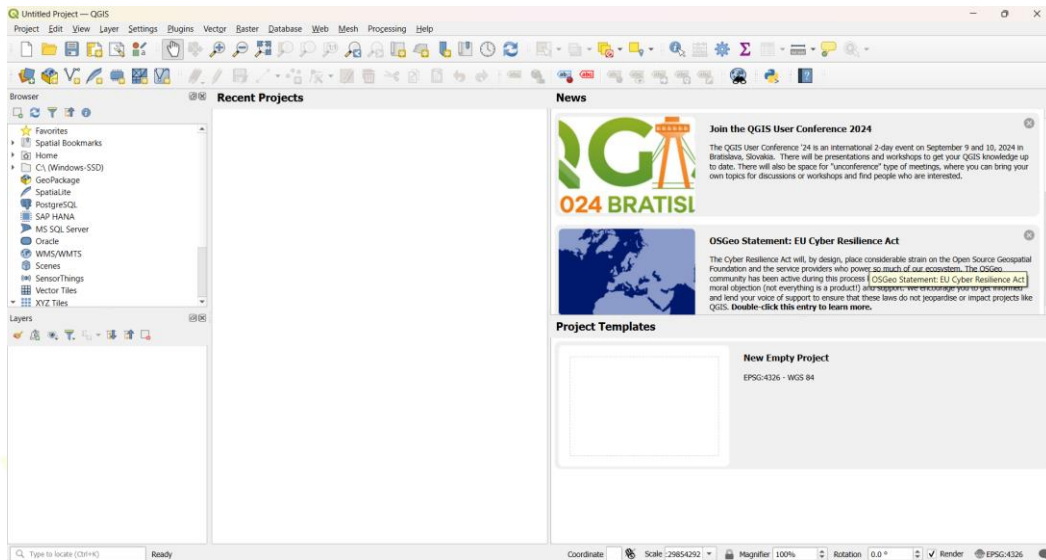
Untitled Project — QGIS

Project Edit View Layer Settings Plugins Vector Raster Database Web Mesh Processing Help

Browser

Favorites
Spatial Bookmarks
Home
C:\ (Windows-SSD)
GeoPackage
SpatiaLite
PostgreSQL
SAP HANA
MS SQL Server
Oracle
WMS/WMTS
Scenes
SensorThings
Vector Tiles
XYZ Tiles

Layers

Recent Projects

News

QGIS
024 BRATISL

Join the QGIS User Conference 2024

The QGIS User Conference '24 is an international 2-day event on September 9 and 10, 2024 in Bratislava, Slovakia. There will be presentations and workshops to get your QGIS knowledge up to date. There will also be space for "unconference" type of meetings, where you can bring your own topics for discussions or workshops and find people who are interested.

OSGeo Statement: EU Cyber Resilience Act

The Cyber Resilience Act will, by design, place considerable strain on the Open Source Geospatial Foundation and the service providers who power so much of our ecosystem. The OSGeo community has been active during this process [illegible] moral objection (not everything is a product!) and support. We encourage you to get informed and lend your voice of support to ensure that these laws do not jeopardise or impact projects like QGIS. Double-click this entry to learn more.

OSGeo Statement: EU Cyber Resilience Act

Project Templates

New Empty Project

EPSG:4326 - WGS 84

Type to locate (Ctrl+K)
Ready
Coordinate
Scale 1:29854292
Magnifier 100%
Rotation 0.0 °
Render
EPSG:4326